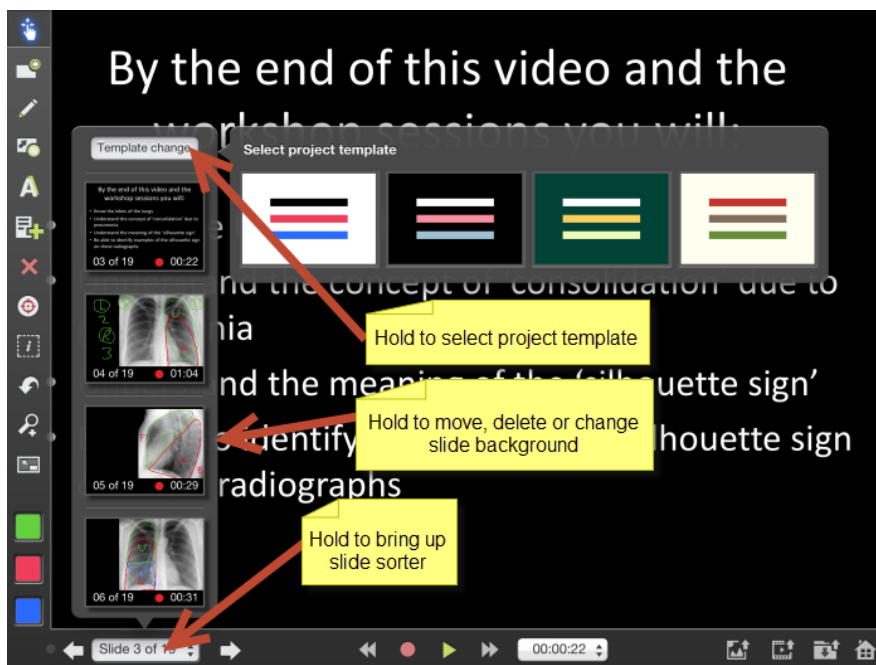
By the end of this video and the workshop sessions you will:

Template change

Select project template

By the end of this video and the workshop sessions you will:

- Know the lobes of the lungs
- Understand the concept of 'consolidation' due to pneumonia
- Understand the meaning of the 'silhouette sign'
- Be able to identify examples of the silhouette sign on chest radiographs

03 of 19 00:22

nd the concept of 'consolidation' due to

nia

Hold to select project template

nd the meaning of the 'silhouette sign'

Hold to move, delete or change slide background

identify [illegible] lhouette sign

04 of 19 01:04

05 of 19 00:29

radiographs

Hold to bring up slide sorter

06 of 19 00:31

Slide 3 of 1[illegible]

00:00:22